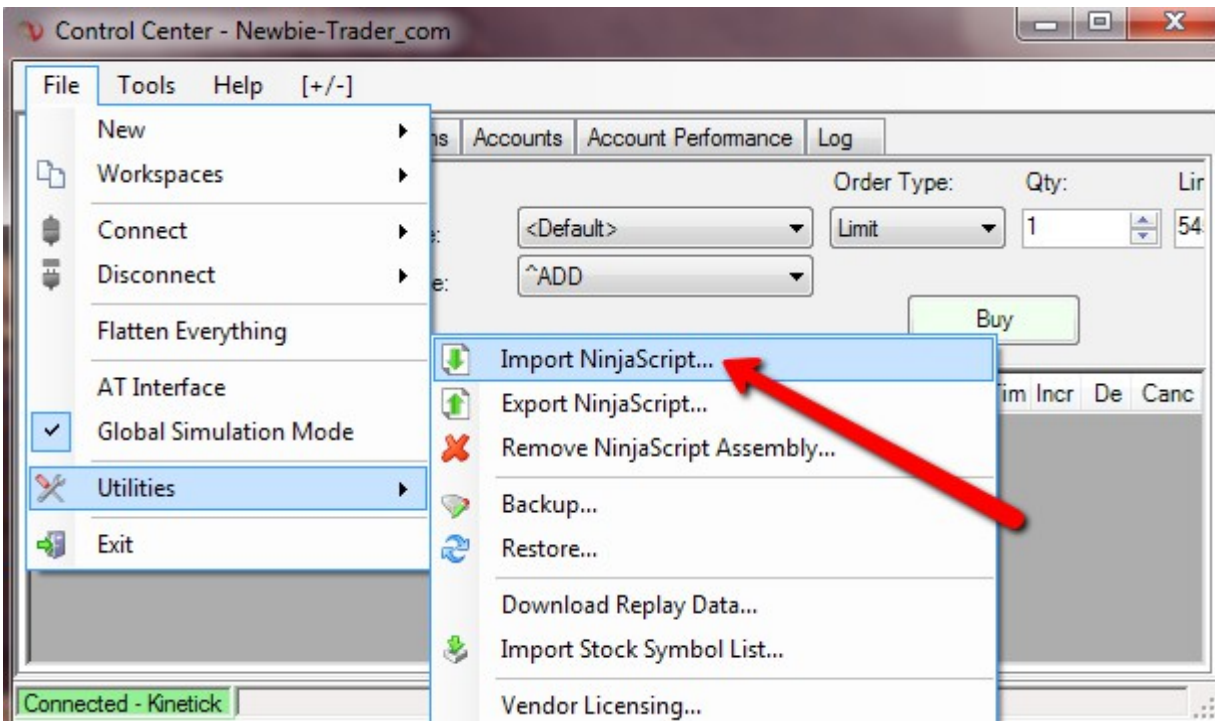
Control Center - Newbie-Trader_com

File Tools Help [+/-]

New
Workspaces
Connect
Disconnect
Flatten Everything
AT Interface
Global Simulation Mode
Utilities
Exit

ns Accounts Account Performance Log

Order Type: Qty: Lir

e: <Default> Limit 1 54

e: ^ADD

Buy

Tim Incr De Canc

Import NinjaScript...
Export NinjaScript...
Remove NinjaScript Assembly...
Backup...
Restore...
Download Replay Data...
Import Stock Symbol List...
Vendor Licensing...

Connected - Kinetick